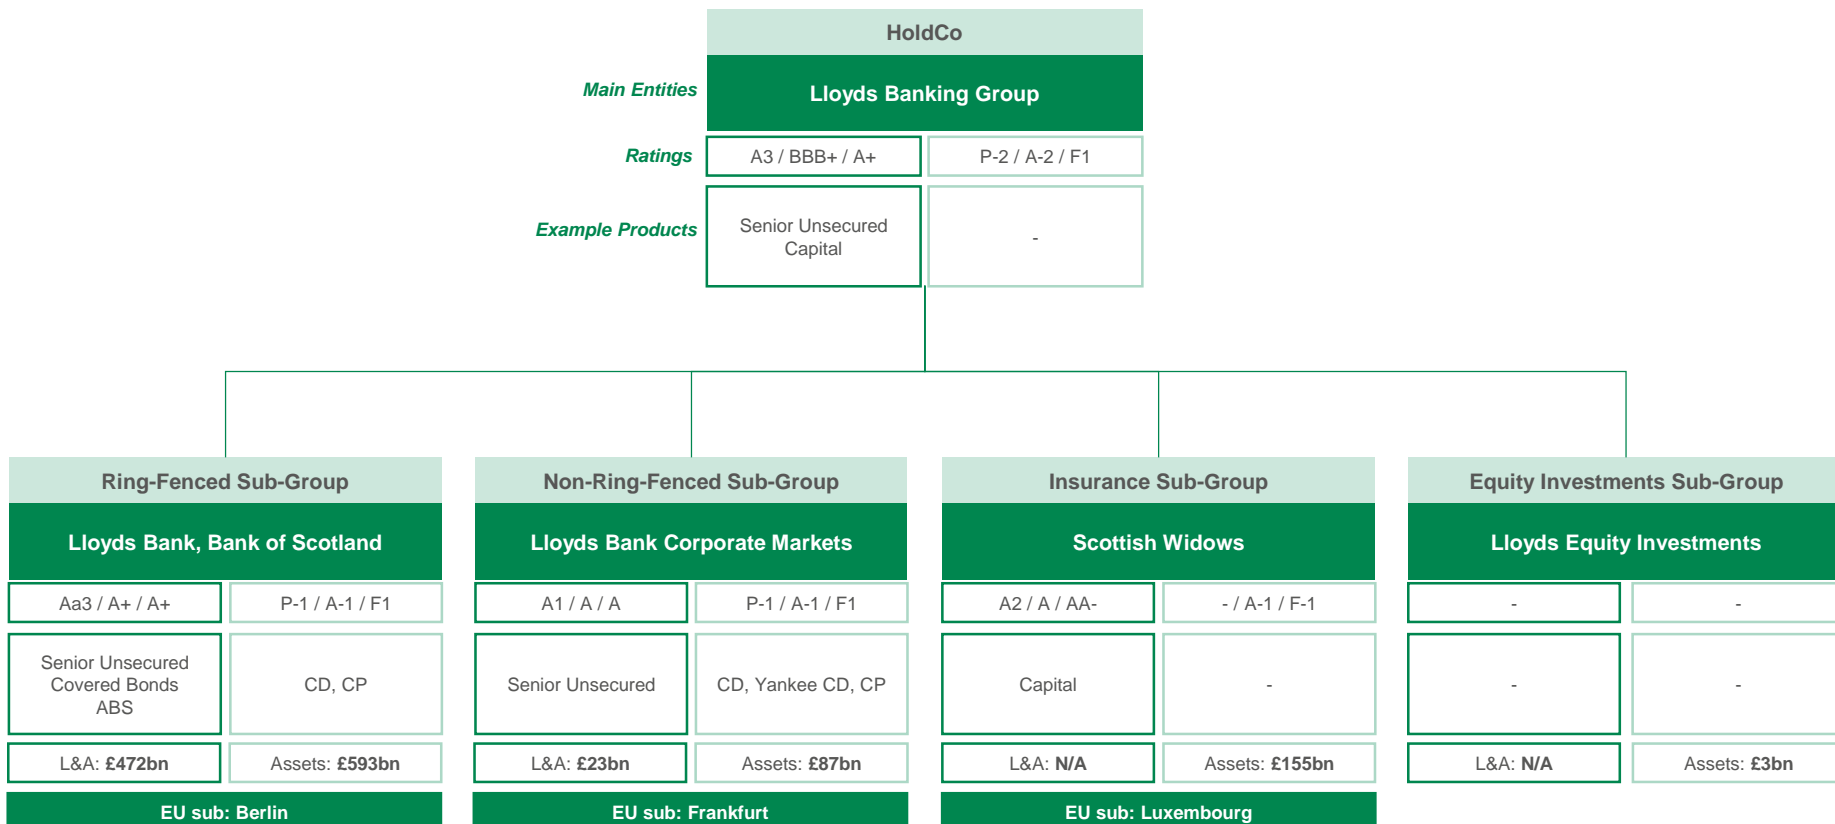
HoldCo

Main Entities

Lloyds Banking Group

Ratings

A3 / BBB+ / A+

P-2 / A-2 / F1

Example Products

Senior Unsecured Capital

-

Ring-Fenced Sub-Group

Lloyds Bank, Bank of Scotland

Aa3 / A+ / A+

P-1 / A-1 / F1

Senior Unsecured Covered Bonds ABS

CD, CP

L&A: £472bn

Assets: £593bn

EU sub: Berlin

Non-Ring-Fenced Sub-Group

Lloyds Bank Corporate Markets

A1 / A / A

P-1 / A-1 / F1

Senior Unsecured

CD, Yankee CD, CP

L&A: £23bn

Assets: £87bn

EU sub: Frankfurt

Insurance Sub-Group

Scottish Widows

A2 / A / AA-

- / A-1 / F-1

Capital

-

L&A: N/A

Assets: £155bn

EU sub: Luxembourg

Equity Investments Sub-Group

Lloyds Equity Investments

-

-

-

-

L&A: N/A

Assets: £3bn